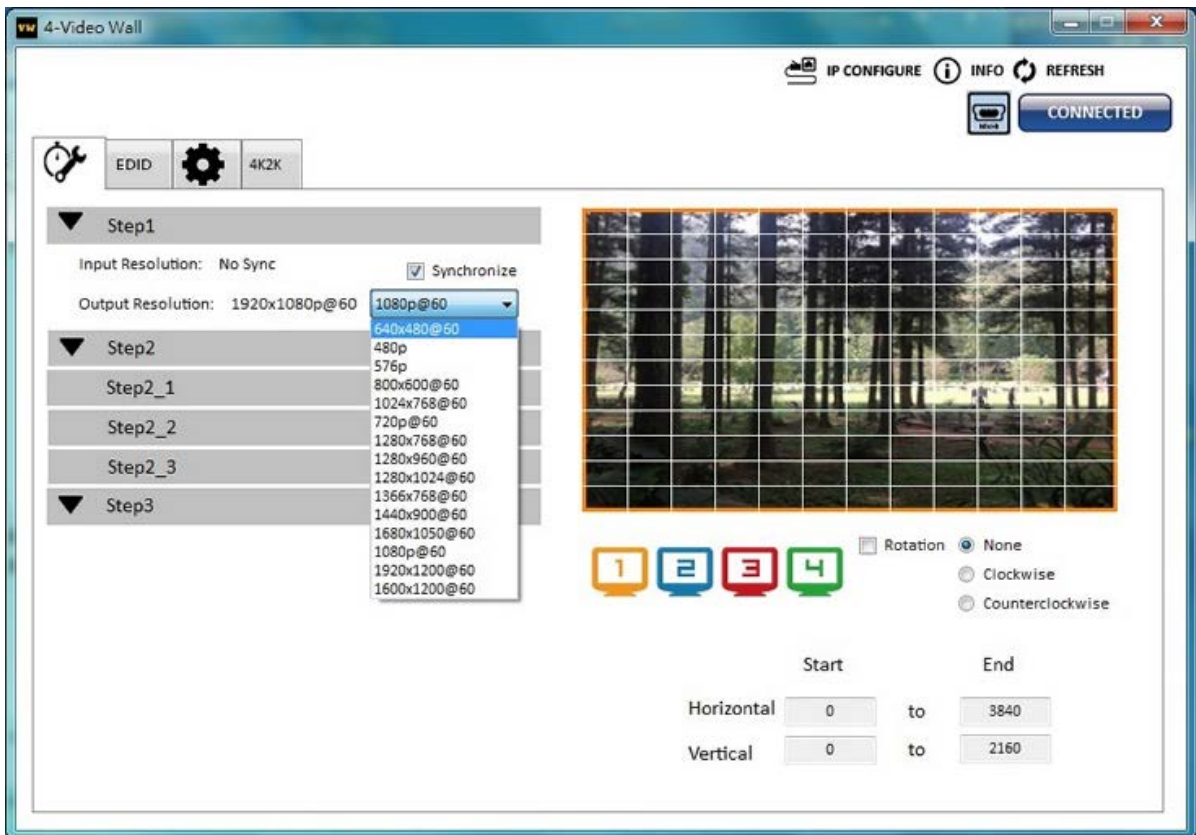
4-Video Wall

IP CONFIGURE INFO REFRESH

CONNECTED

EDID 4K2K

Step1

Input Resolution: No Sync

Synchronize

Output Resolution: 1920x1080p@60 1080p@60

640x480@60
480p
576p
800x600@60
1024x768@60
720p@60
1280x768@60
1280x960@60
1280x1024@60
1366x768@60
1440x900@60
1680x1050@60
1080p@60
1920x1200@60
1600x1200@60

Step2

Step2_1

Step2_2

Step2_3

Step3

1 2 3 4

Rotation None

Clockwise

Counterclockwise

Start End

Horizontal 0 to 3840

Vertical 0 to 2160